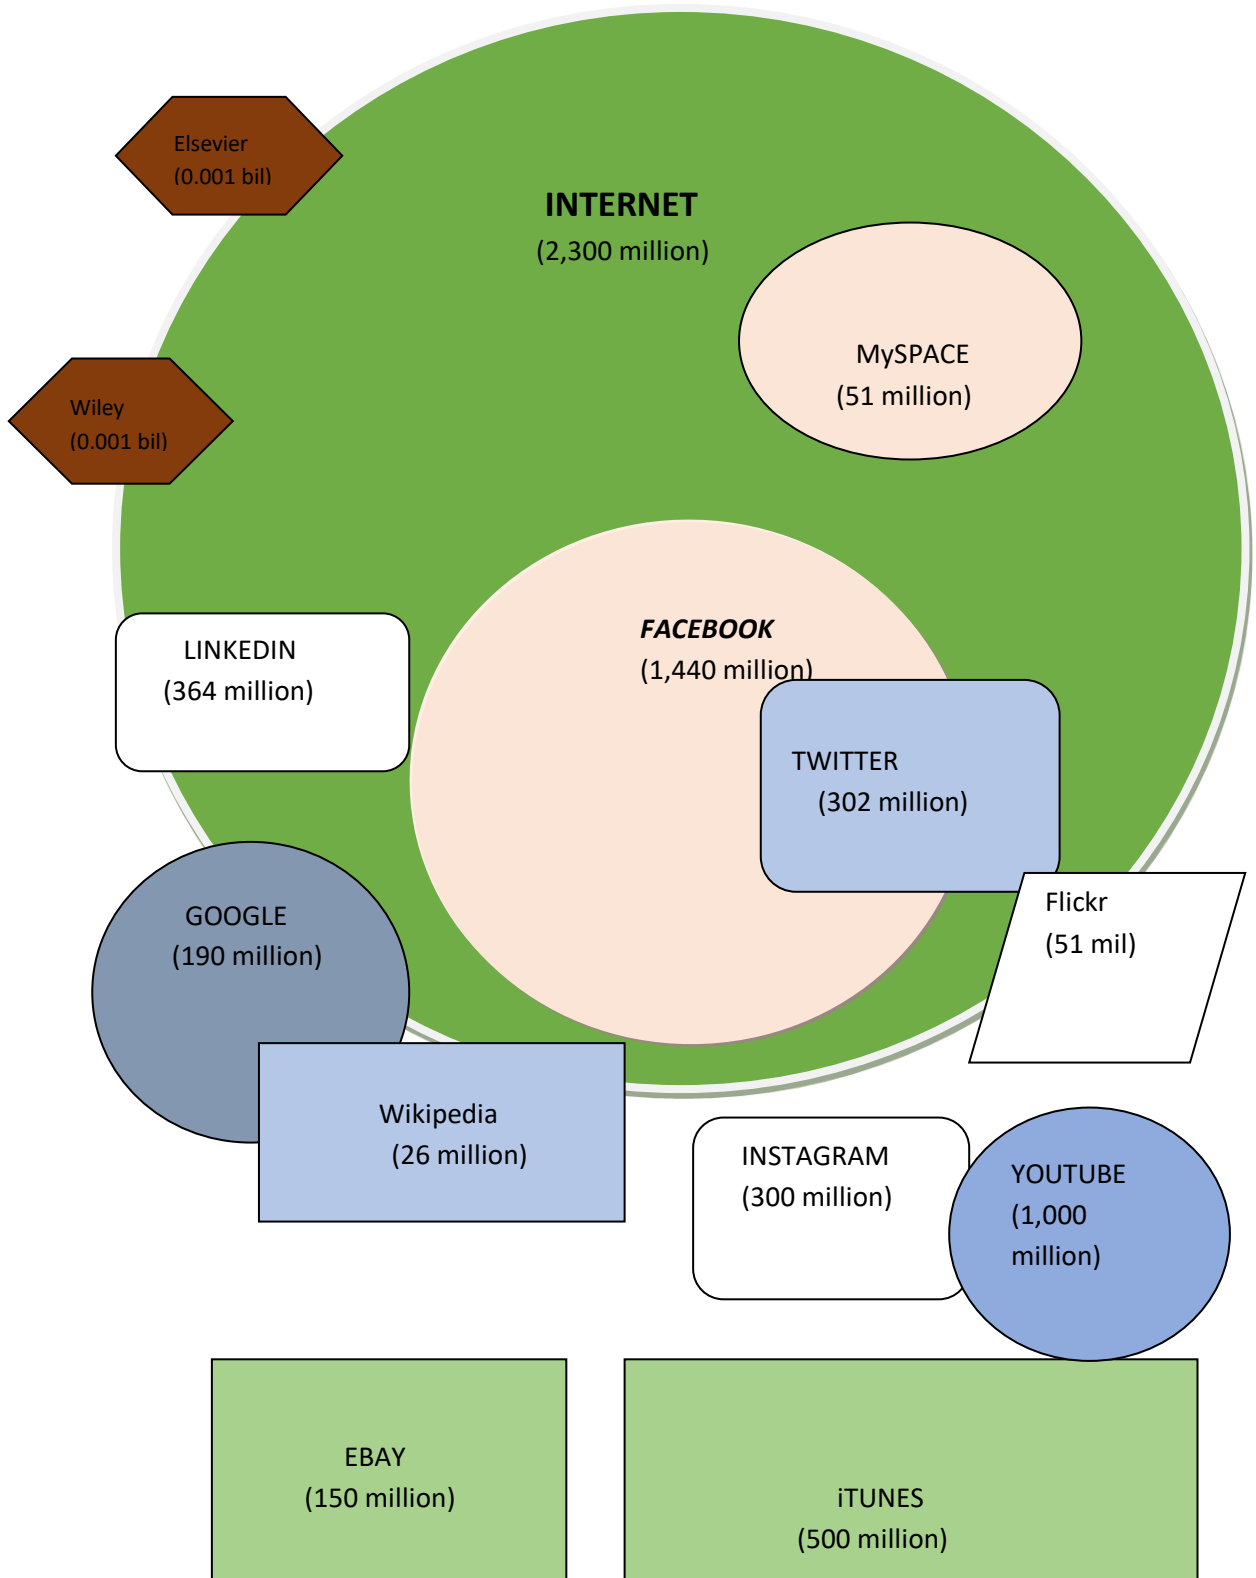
Elsevier
(0.001 bil)

INTERNET
(2,300 million)

MySPACE
(51 million)

Wiley
(0.001 bil)

FACEBOOK
(1,440 million)

LINKEDIN
(364 million)

TWITTER
(302 million)

Flickr
(51 mil)

GOOGLE
(190 million)

Wikipedia
(26 million)

INSTAGRAM
(300 million)

YOUTUBE
(1,000 million)

EBAY
(150 million)

iTUNES
(500 million)